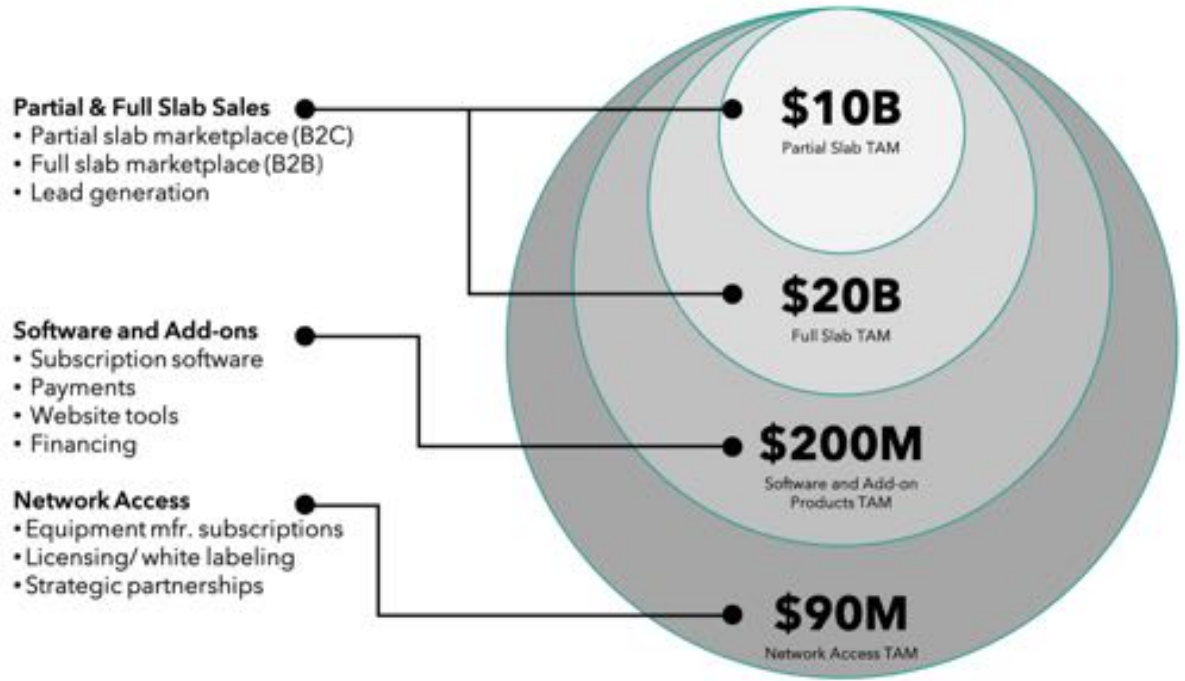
Partial & Full Slab Sales
• Partial slab marketplace (B2C)
• Full slab marketplace (B2B)
• Lead generation

Software and Add-ons
• Subscription software
• Payments
• Website tools
• Financing

Network Access
• Equipment mfr. subscriptions
• Licensing/ white labeling
• Strategic partnerships

$10B
Partial Slab TAM

$20B
Full Slab TAM

$200M
Software and Add-on Products TAM

$90M
Network Access TAM